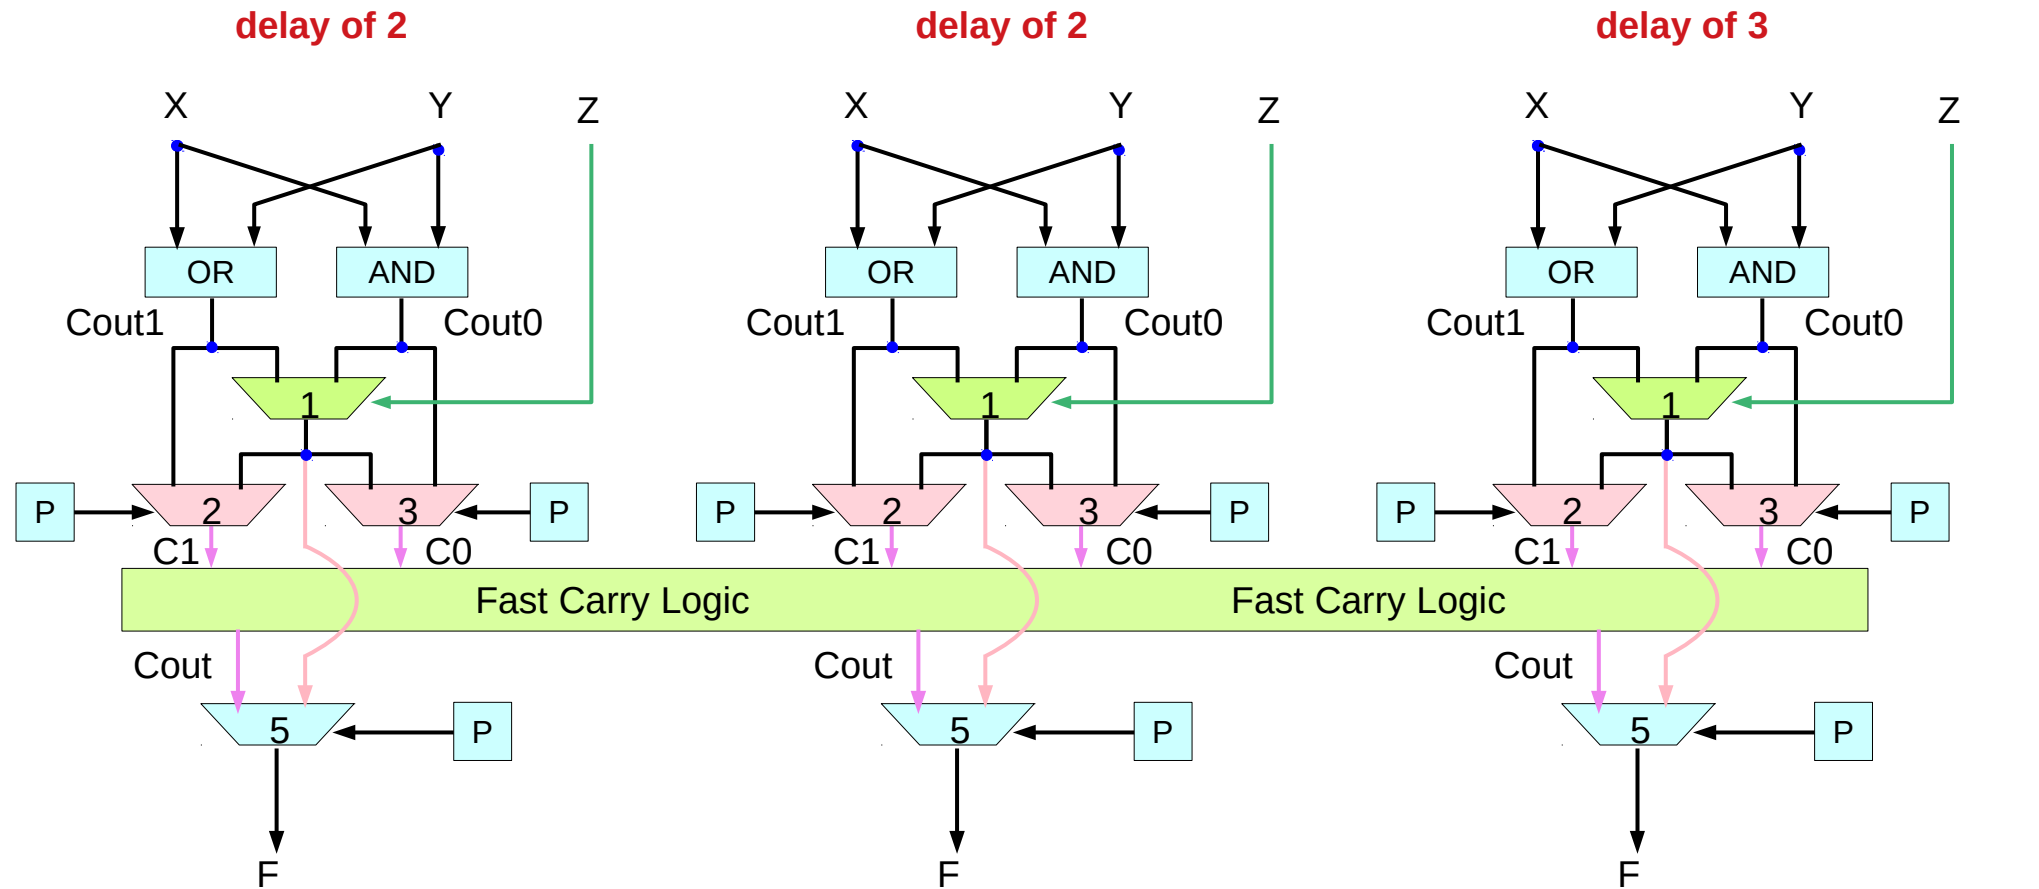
delay of 2

X Y Z

OR AND

Cout1 Cout0

1

P 2 3 P

C1 C0

Cout

5 P

F

delay of 2

X Y Z

OR AND

Cout1 Cout0

1

P 2 3 P

C1 C0

Cout

5 P

F

delay of 3

X Y Z

OR AND

Cout1 Cout0

1

P 2 3 P

C1 C0

Cout

5 P

F

Fast Carry Logic

Fast Carry Logic